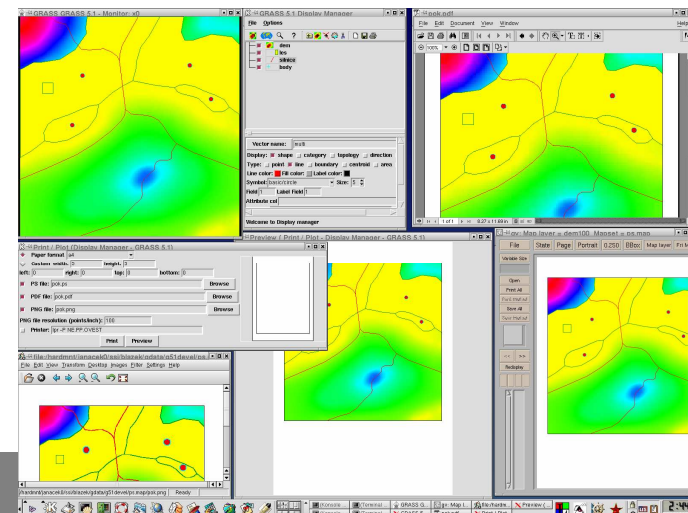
GRASS GRASS 5.1 - Monitor: x0

GRASS 5.1 Display Manager
File Options
dem
les
silnice
body

Vector name: multi
Display: shape category topology direction
Type: point line boundary centroid area
Line color: Fill color: Label color:
Symbol: basic/circle Size: 5
Field: 1 Label field: 1
Attribute col

Welcome to Display manager

pok.pdf
File Edit Document View Window Help
100%
1 of 1 8.27 x 11.69 in

Print / Plot (Display Manager - GRASS 5.1)
Paper format a4
Custom width: 0 height: 0
left: 0 right: 0 top: 0 bottom: 0
PS file: pok.ps Browse
PDF file: pok.pdf Browse
PNG file: pok.png Browse
PNG file resolution (points/inch): 100
Printer: lpr -P NE PP OVEST
Print Preview

Preview / Print / Plot - Display Manager - GRASS 5.1

gv: Map layer = dem100, Mapset = ps.map
File State Page Portrait 0.250 BBox Map layer Fri M
Variable Size
Open
Print All
Print Marked
Save All
Save Marked
<< >>
Redisplay

file:/hardmnt/janacek0/ssi/blazek/gdata/g51devel/ps
File Edit View Transform Desktop Images Filter Settings Help

/hardmnt/janacek0/ssi/blazek/gdata/g51devel/ps.map/pok.png Ready

Konsole Terminal GRASS G GRASS 5 gv: Map l Blazhardm Preview ( Print / Plot
2:44